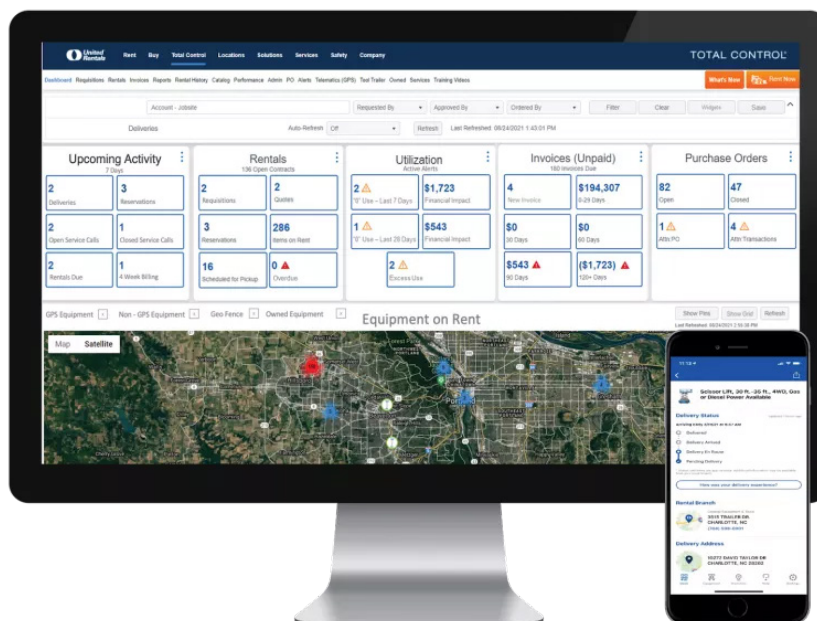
United Rentals Rent Buy Total Control Locations Solutions Services Safety Company TOTAL CONTROL

Dashboard Requisitions Rentals Invoices Reports Rental History Catalog Performance Admin PO Alerts Telematics (GPS) Tool Trailer Owned Services Training Videos

What's New Rent Now

Account - Jobsite Requested By Approved By Ordered By Filter Clear Widgets Save

Deliveries Auto-Refresh Off Refresh Last Refreshed: 08/24/2021 1:43:01 PM

Upcoming Activity
7 Days
2 Deliveries
3 Reservations
2 Open Service Calls
1 Closed Service Calls
2 Rentals Due
1 4 Week Billing

Rentals
136 Open Contracts
2 Requisitions
2 Quotes
3 Reservations
286 Items on Rent
16 Scheduled for Pickup
0 Overdue

Utilization
Active Alerts
2 "0" Use - Last 7 Days
$1,723 Financial Impact
1 "0" Use - Last 28 Days
$543 Financial Impact
2 Excess Use

Invoices (Unpaid)
160 Invoices Due
4 New Invoice
$194,307 0-29 Days
$0 30 Days
$0 60 Days
$543 90 Days
($1,723) 120+ Days

Purchase Orders
82 Open
47 Closed
1 Attn PO
4 Attn Transactions

GPS Equipment Non - GPS Equipment Geo Fence Owned Equipment

Equipment on Rent

Show Pins Show Grid Refresh

Map Satellite

Portland

Scissor Lift, 30 ft, 30 ft, 4WD, Gas or Diesel Power Available

Delivery Status
Delivered
Delivery Arrived
Delivery En Route
Pending Delivery

How was your delivery experience?

Rental Branch
1615 TRAILER DR
CHARLOTTE, NC

Delivery Address
10272 DAVID TAYLOR DR
CHARLOTTE, NC 28262